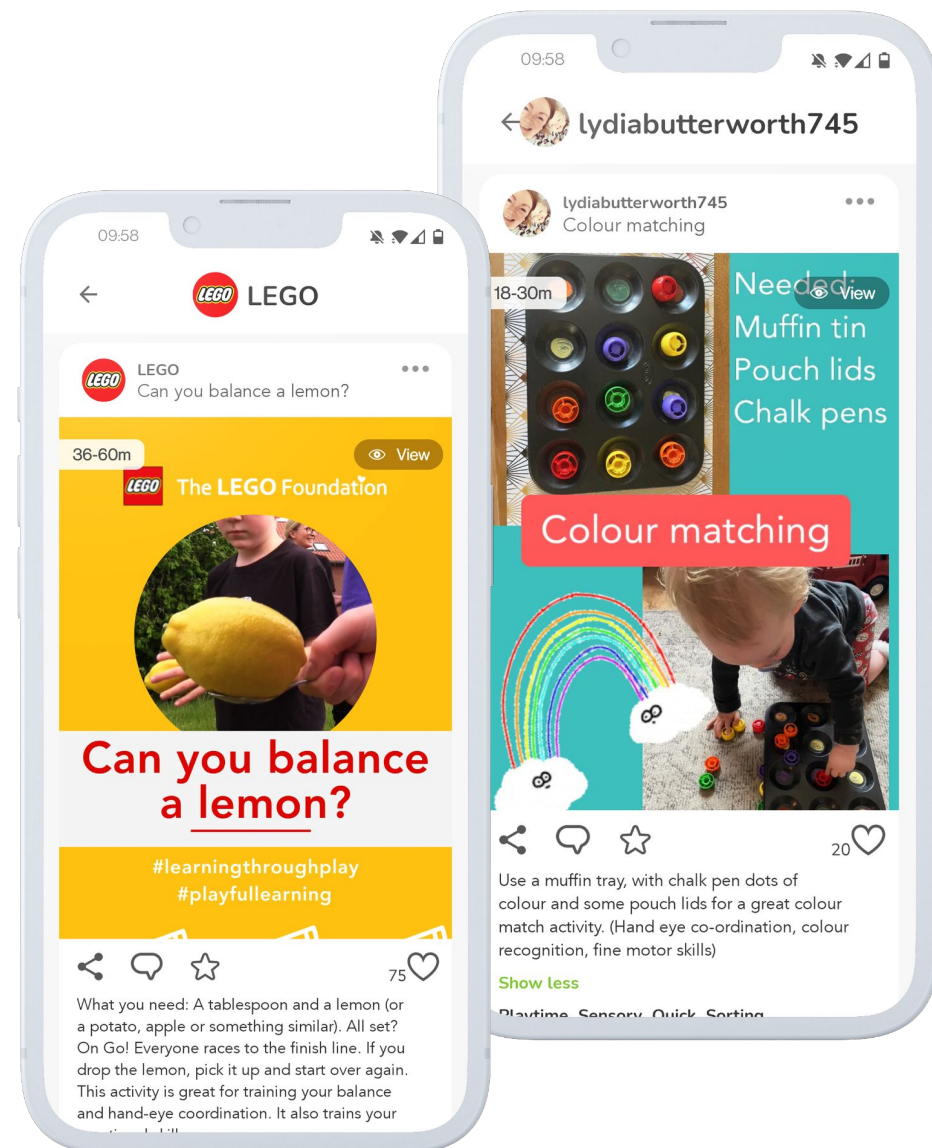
09:58

LEGO

LEGO
LEGO
Can you balance a lemon?

36-60m
View

LEGO The LEGO Foundation

Can you balance a lemon?

#learningthroughplay
#playfullearning

75

What you need: A tablespoon and a lemon (or a potato, apple or something similar). All set? On Go! Everyone races to the finish line. If you drop the lemon, pick it up and start over again. This activity is great for training your balance and hand-eye coordination. It also trains your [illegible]

09:58

lydiabutterworth745

lydiabutterworth745
Colour matching

18-30m
View

Needed:
Muffin tin
Pouch lids
Chalk pens

Colour matching

20

Use a muffin tray, with chalk pen dots of colour and some pouch lids for a great colour match activity. (Hand eye co-ordination, colour recognition, fine motor skills)

Show less

Playtime Sensory Quick Sorting